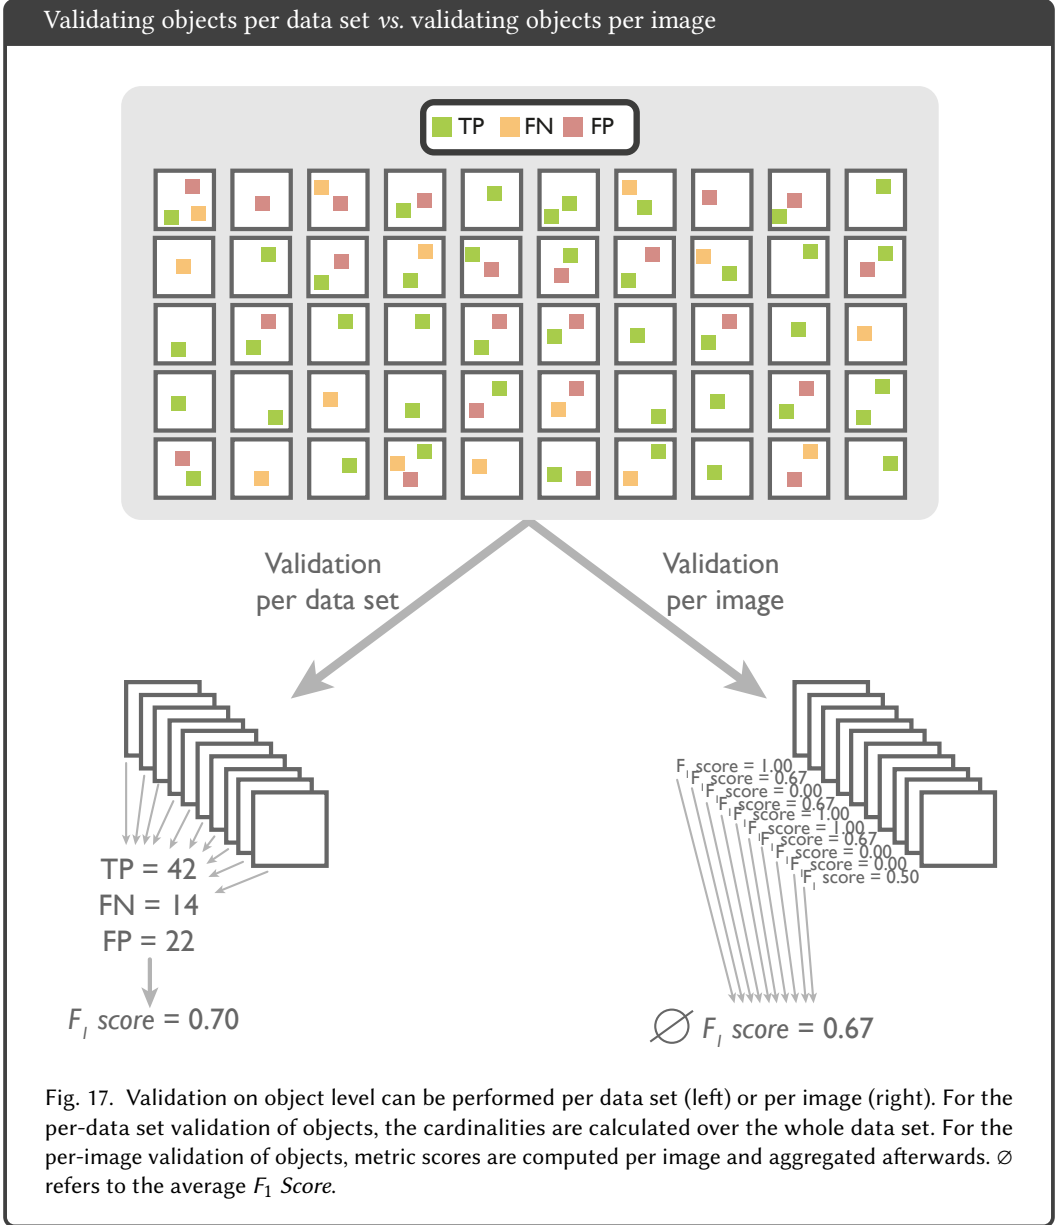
Validating objects per data set *vs.* validating objects per image

TP FN FP

Validation per data set

Validation per image

TP = 42
FN = 14
FP = 22

$F_1$ score = 0.70

$F_1$ score = 1.00
$F_1$ score = 0.67
$F_1$ score = 0.00
$F_1$ score = 0.67
$F_1$ score = 1.00
$F_1$ score = 1.00
$F_1$ score = 0.67
$F_1$ score = 0.00
$F_1$ score = 0.00
$F_1$ score = 0.50

$\varnothing$ $F_1$ score = 0.67

Fig. 17. Validation on object level can be performed per data set (left) or per image (right). For the per-data set validation of objects, the cardinalities are calculated over the whole data set. For the per-image validation of objects, metric scores are computed per image and aggregated afterwards. $\varnothing$ refers to the average $F_1$ *Score*.